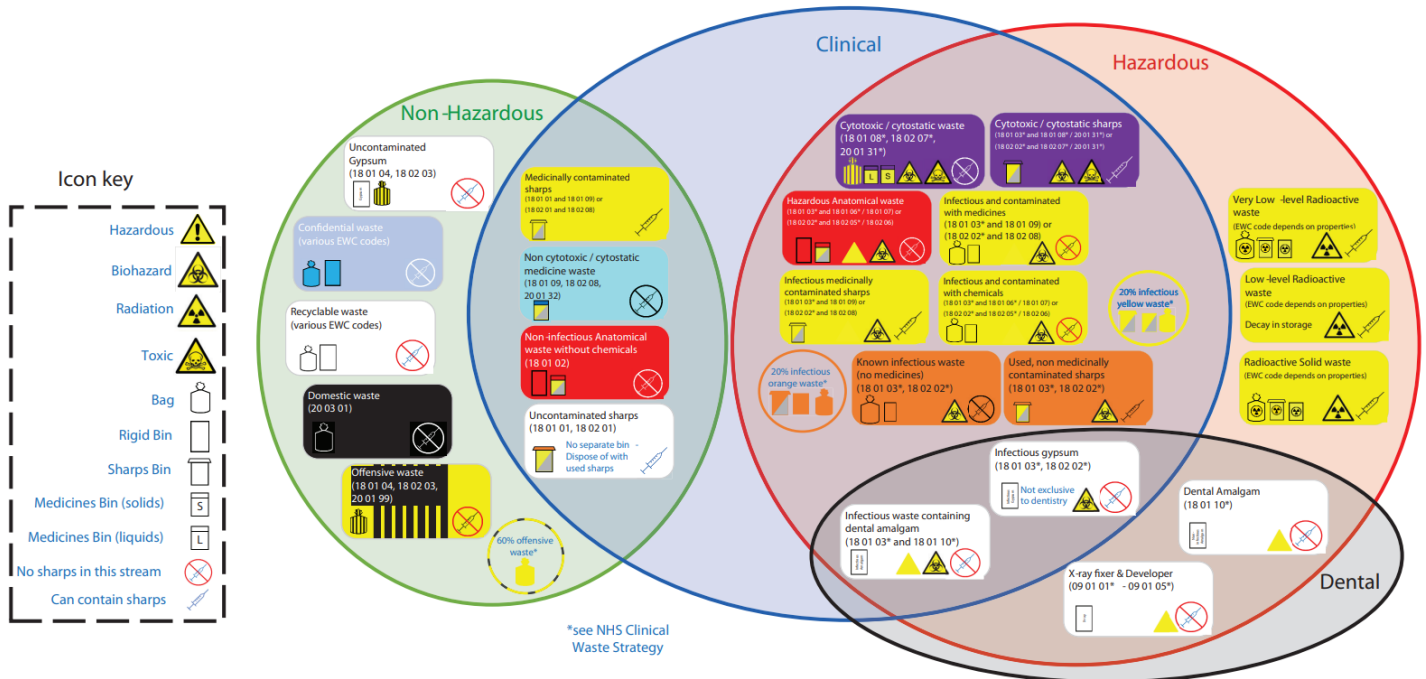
Icon key

Hazardous
Biohazard
Radiation
Toxic
Bag
Rigid Bin
Sharps Bin
Medicines Bin (solids)
S
Medicines Bin (liquids)
L
No sharps in this stream
Can contain sharps

Non-Hazardous

Clinical

Hazardous

Dental

Uncontaminated Gypsum
(18 01 04, 18 02 03)

Confidential waste
(various EWC codes)

Recyclable waste
(various EWC codes)

Domestic waste
(20 03 01)

Offensive waste
(18 01 04, 18 02 03, 20 01 99)

60% offensive waste*

Medicinally contaminated sharps
(18 01 01 and 18 01 09) or
(18 02 01 and 18 02 08)

Non cytotoxic / cytostatic medicine waste
(18 01 09, 18 02 08, 20 01 32)

Non-infectious Anatomical waste without chemicals
(18 01 02)

Uncontaminated sharps
(18 01 01, 18 02 01)
No separate bin - Dispose of with used sharps

Cytotoxic / cytostatic waste
(18 01 08*, 18 02 07*, 20 01 31*)
L S

Cytotoxic / cytostatic sharps
(18 01 03* and 18 01 08* / 20 01 31*) or
(18 02 02* and 18 02 07* / 20 01 31*)

Hazardous Anatomical waste
(18 01 03* and 18 01 06* / 18 01 07) or
(18 02 02* and 18 02 05* / 18 02 06)

Infectious and contaminated with medicines
(18 01 03* and 18 01 09) or
(18 02 02* and 18 02 08)

Infectious medicinally contaminated sharps
(18 01 03* and 18 01 09) or
(18 02 02* and 18 02 08)

Infectious and contaminated with chemicals
(18 01 03* and 18 01 06* / 18 01 07) or
(18 02 02* and 18 02 05* / 18 02 06)

20% infectious yellow waste*

20% infectious orange waste*

Known infectious waste
(no medicines)
(18 01 03*, 18 02 02*)

Used, non medicinally contaminated sharps
(18 01 03*, 18 02 02*)

Very Low -level Radioactive waste
(EWC code depends on properties)

Low -level Radioactive waste
(EWC code depends on properties)
Decay in storage

Radioactive Solid waste
(EWC code depends on properties)

Infectious gypsum
(18 01 03*, 18 02 02*)
Not exclusive to dentistry

Infectious waste containing dental amalgam
(18 01 03* and 18 01 10*)

Dental Amalgam
(18 01 10*)

X-ray fixer & Developer
(09 01 01* - 09 01 05*)

*see NHS Clinical Waste Strategy